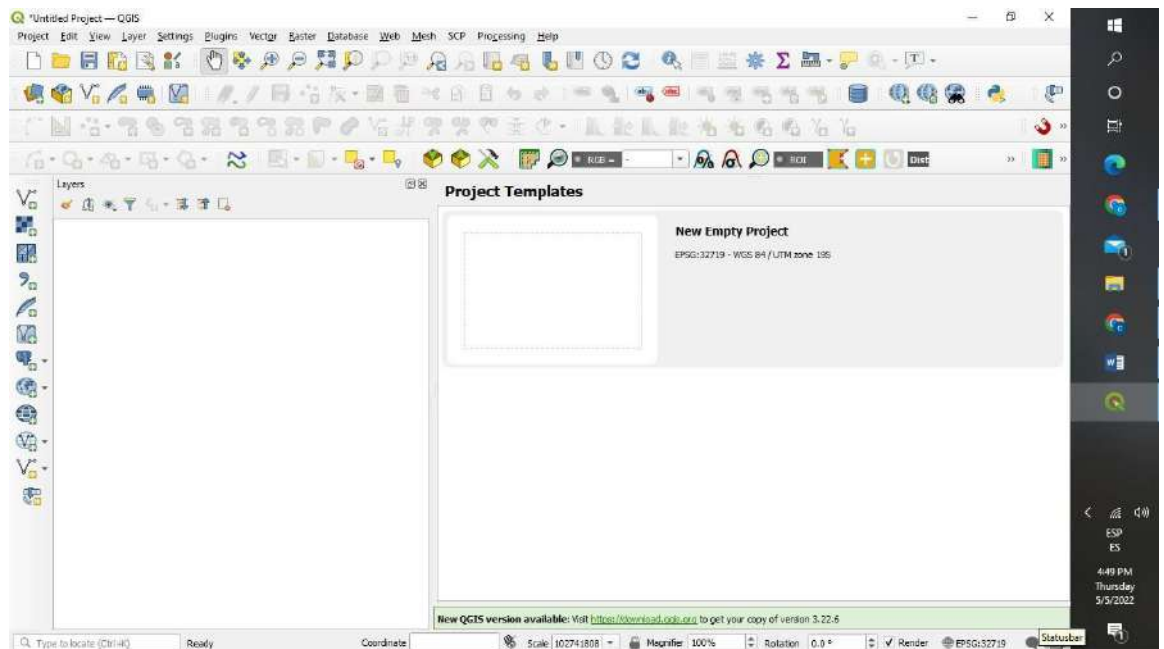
*Untitled Project — QGIS

Project Edit View Layer Settings Plugins Vector Raster Database Web Mesh SCP Processing Help

RGB
ROI
Dist

Layers

Project Templates

New Empty Project

EPSG:32719 - WGS 84 / UTM zone 19S

New QGIS version available: Visit https://download.qgis.org to get your copy of version 3.22.6

Type to locate (Ctrl+K)
Ready
Coordinate
Scale 102741808
Magnifier 100%
Rotation 0.0 °
✓ Render
EPSG:32719
Statusbar

ESP
ES
4:49 PM
Thursday
5/5/2022